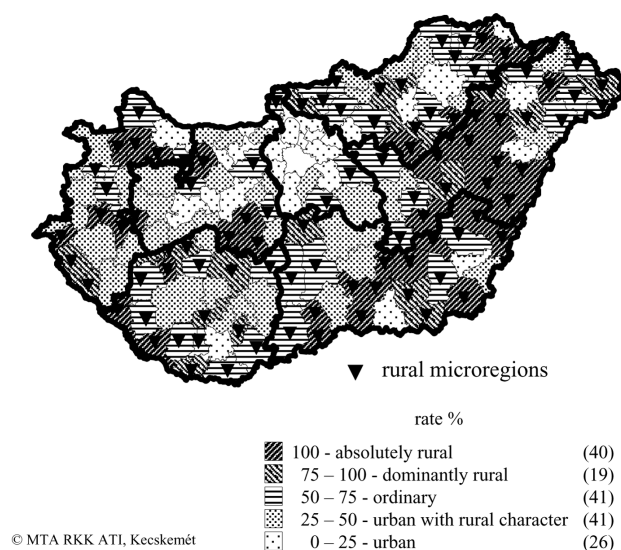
rural microregions

rate %

100 - absolutely rural (40)
75 – 100 - dominantly rural (19)
50 – 75 - ordinary (41)
25 – 50 - urban with rural character (41)
0 – 25 - urban (26)

© MTA RKK ATI, Kecskemét